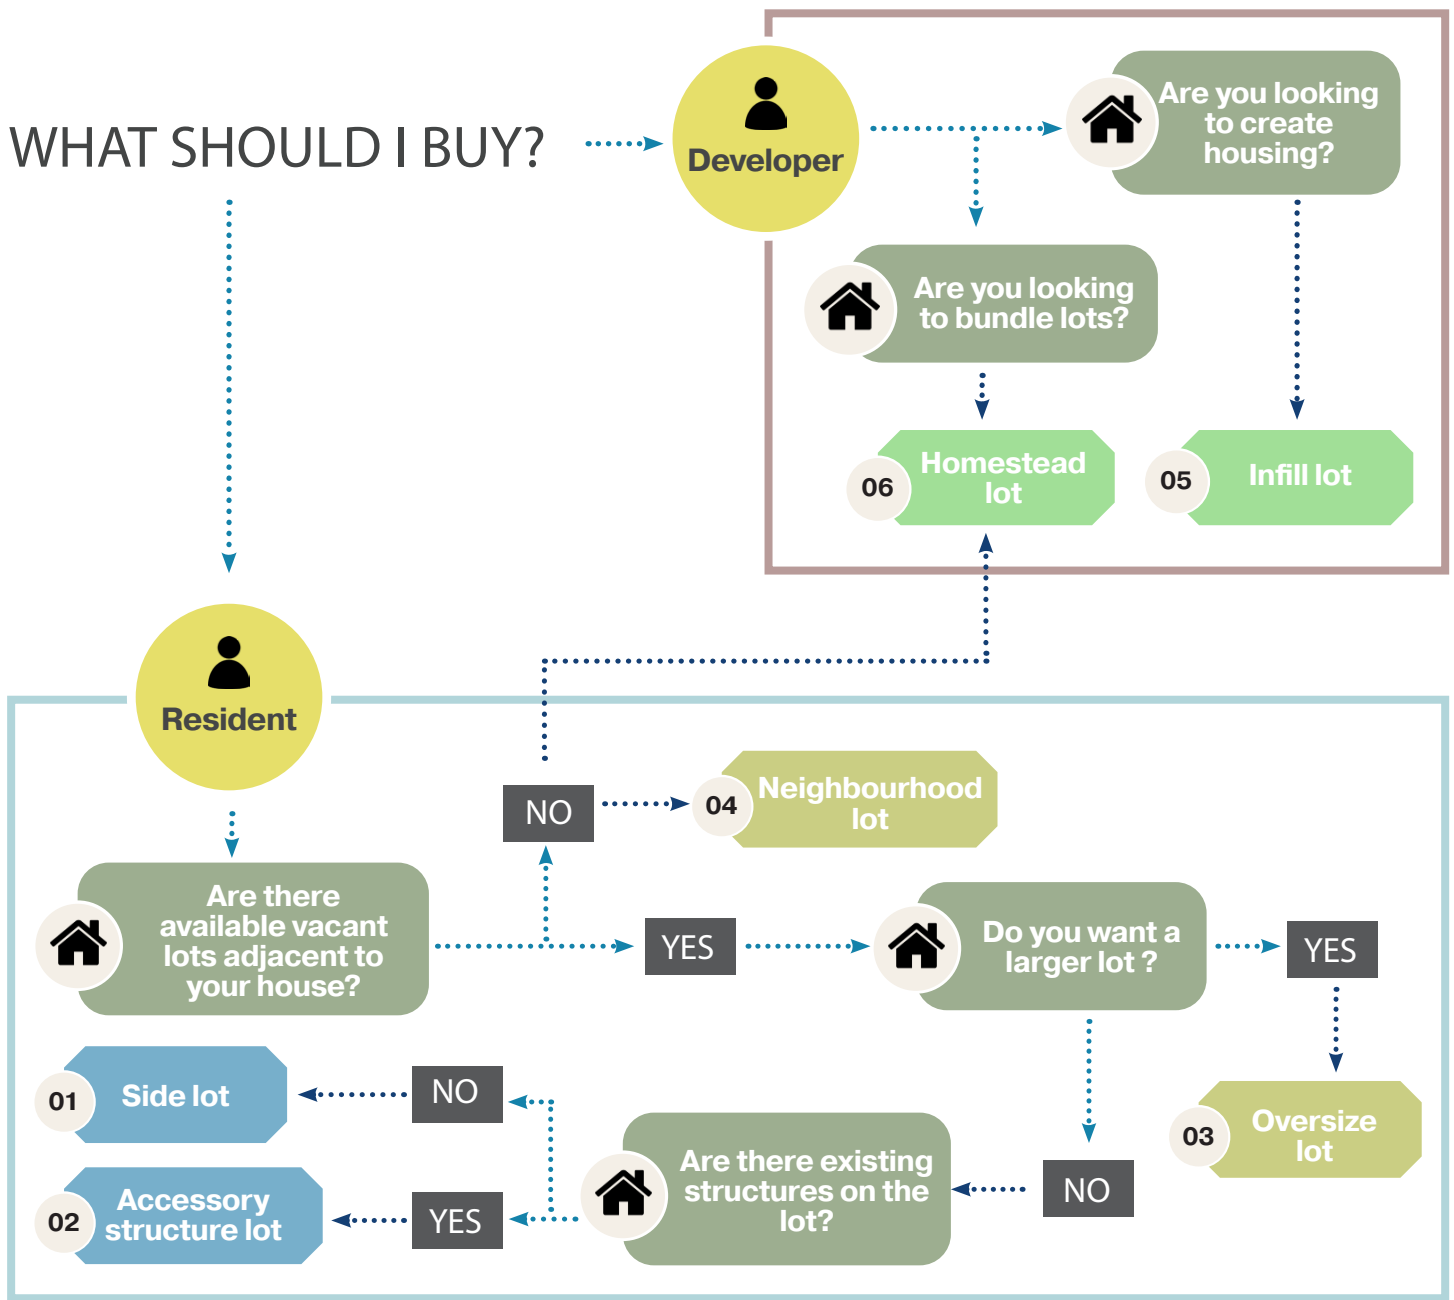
WHAT SHOULD I BUY?

Developer

Are you looking to create housing?

Are you looking to bundle lots?

06 Homestead lot

05 Infill lot

Resident

NO

04 Neighbourhood lot

Are there available vacant lots adjacent to your house?

YES

Do you want a larger lot ?

YES

01 Side lot

NO

02 Accessory structure lot

YES

Are there existing structures on the lot?

NO

03 Oversize lot